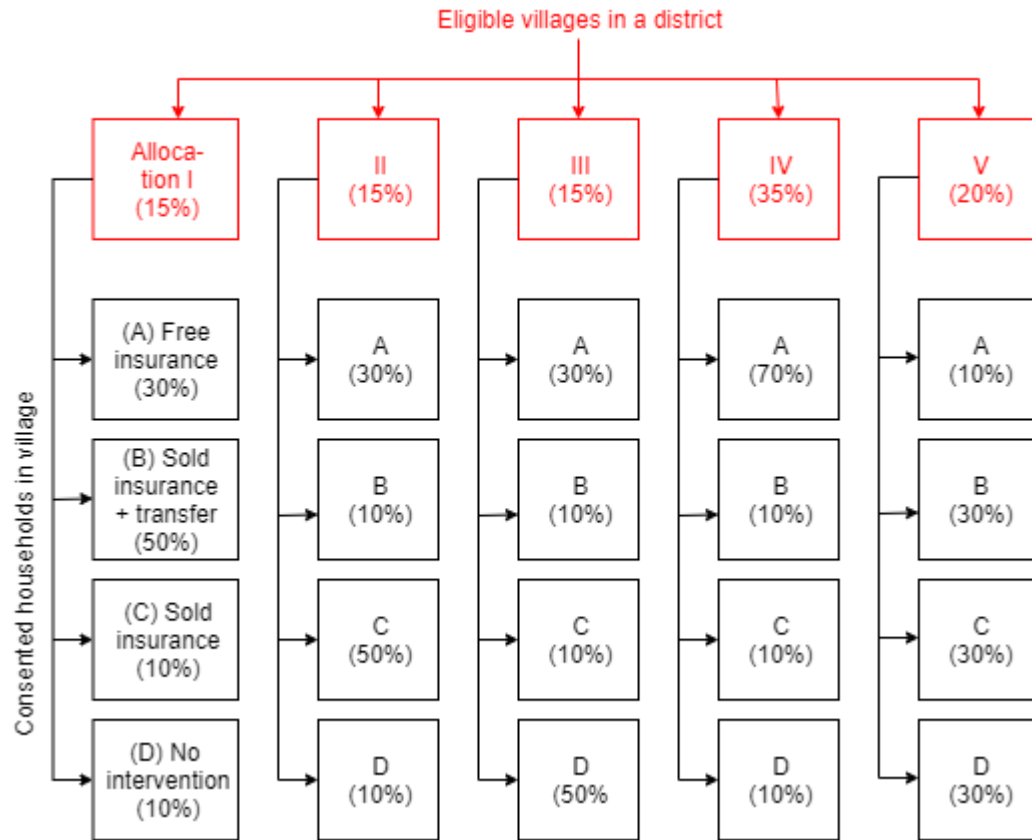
Eligible villages in a district

Allocation I (15%)

II (15%)

III (15%)

IV (35%)

V (20%)

Consented households in village

(A) Free insurance (30%)

(B) Sold insurance + transfer (50%)

(C) Sold insurance (10%)

(D) No intervention (10%)

A (30%)

B (10%)

C (50%)

D (10%)

A (30%)

B (10%)

C (10%)

D (50%

A (70%)

B (10%)

C (10%)

D (10%)

A (10%)

B (30%)

C (30%)

D (30%)